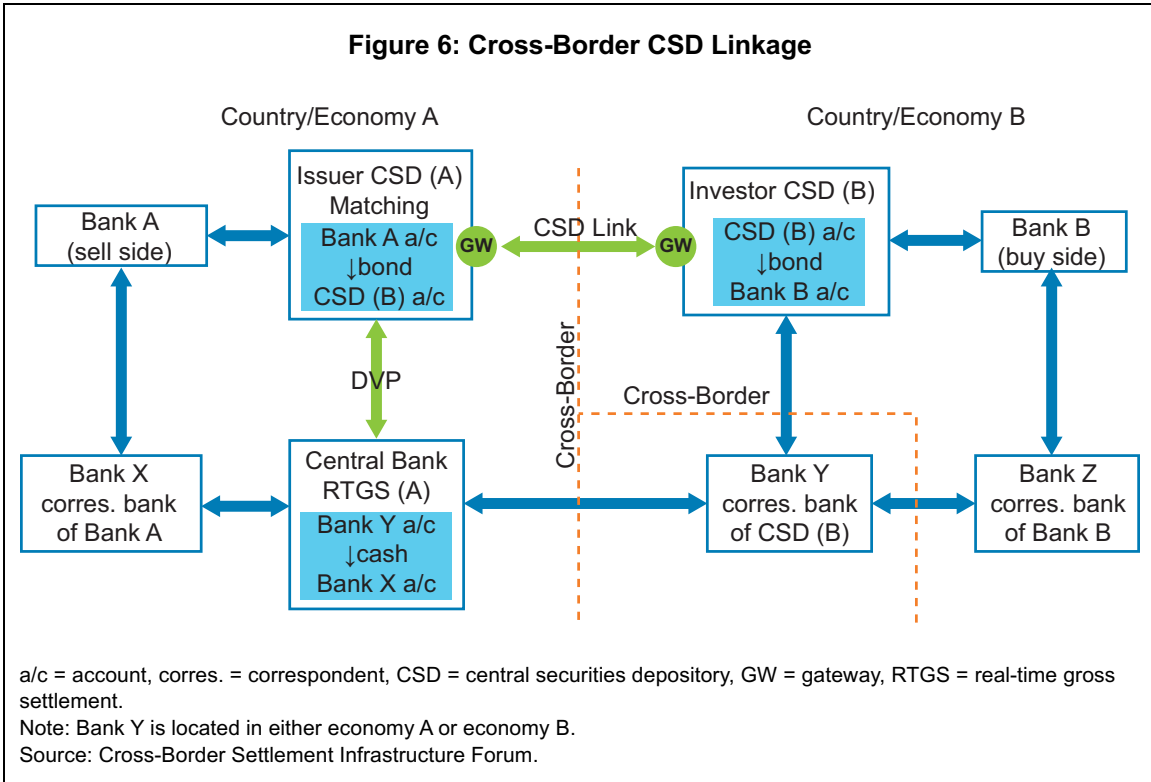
Figure 6: Cross-Border CSD Linkage

Country/Economy A

Country/Economy B

Bank A (sell side)

Issuer CSD (A) Matching

Bank A a/c ↓bond CSD (B) a/c

GW

CSD Link

GW

Investor CSD (B)

CSD (B) a/c ↓bond Bank B a/c

Bank B (buy side)

DVP

Cross-Border

Cross-Border

Bank X corres. bank of Bank A

Central Bank RTGS (A)

Bank Y a/c ↓cash Bank X a/c

Bank Y corres. bank of CSD (B)

Bank Z corres. bank of Bank B

a/c = account, corres. = correspondent, CSD = central securities depository, GW = gateway, RTGS = real-time gross settlement.
Note: Bank Y is located in either economy A or economy B.
Source: Cross-Border Settlement Infrastructure Forum.